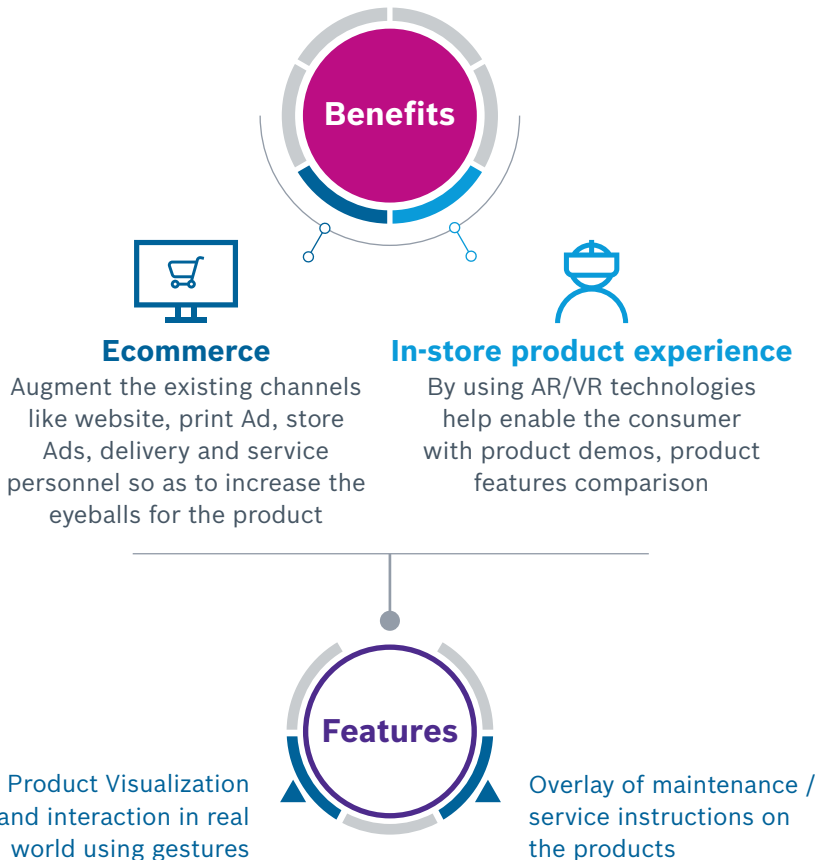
Benefits

Ecommerce
Augment the existing channels like website, print Ad, store Ads, delivery and service personnel so as to increase the eyeballs for the product

In-store product experience
By using AR/VR technologies help enable the consumer with product demos, product features comparison

Features

Product Visualization and interaction in real world using gestures

Overlay of maintenance / service instructions on the products